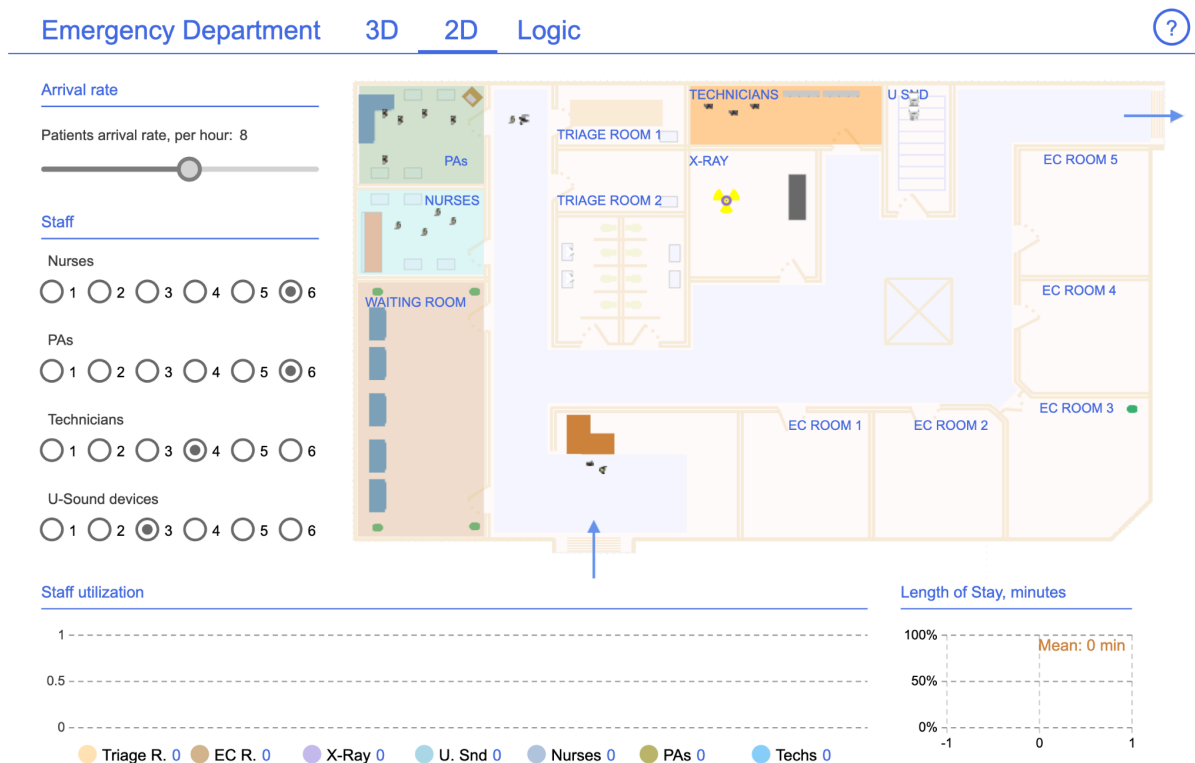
Emergency Department 3D 2D Logic ?

Arrival rate

Patients arrival rate, per hour: 8

Staff

Nurses
1 2 3 4 5 6

PAs
1 2 3 4 5 6

Technicians
1 2 3 4 5 6

U-Sound devices
1 2 3 4 5 6

PAs
NURSES
WAITING ROOM
TRIAGE ROOM 1
TRIAGE ROOM 2
TECHNICIANS
X-RAY
U SND
EC ROOM 5
EC ROOM 4
EC ROOM 3
EC ROOM 1
EC ROOM 2

Staff utilization

1
0.5
0

Triage R. 0 EC R. 0 X-Ray 0 U. Snd 0 Nurses 0 PAs 0 Techs 0

Length of Stay, minutes

100%
50%
0%
Mean: 0 min
-1 0 1